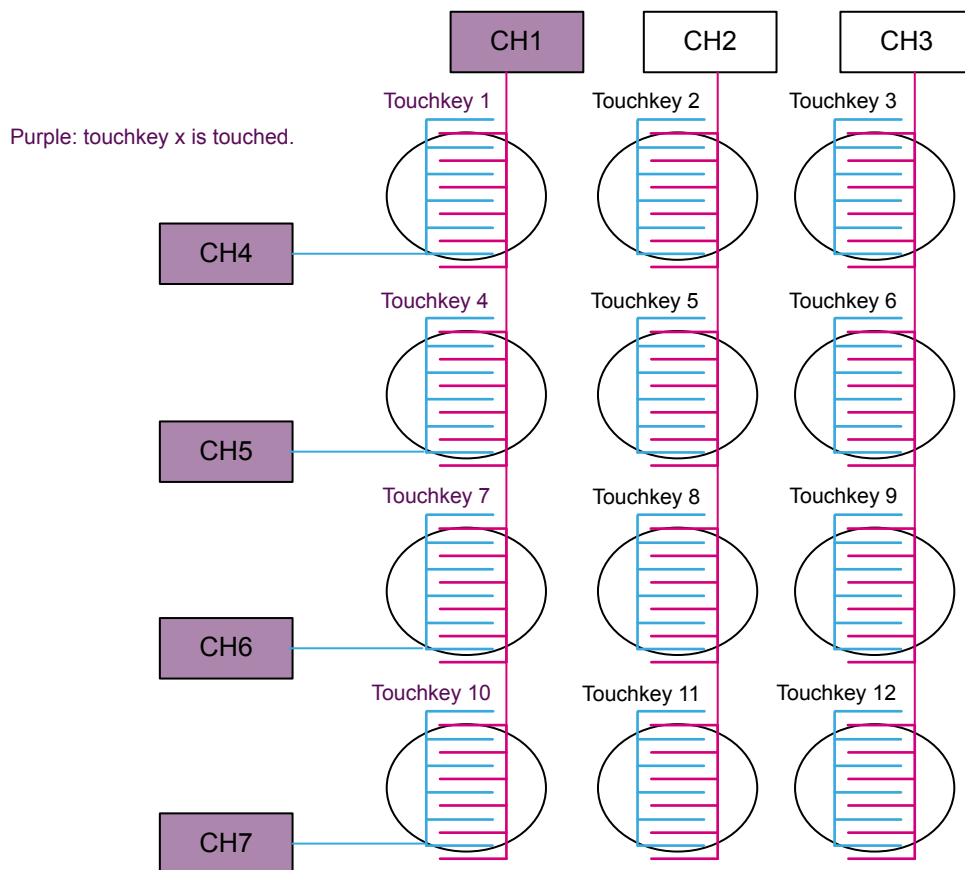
CH1
CH2
CH3

Purple: touchkey x is touched.

Touchkey 1
Touchkey 2
Touchkey 3

CH4

Touchkey 4
Touchkey 5
Touchkey 6

CH5

Touchkey 7
Touchkey 8
Touchkey 9

CH6

Touchkey 10
Touchkey 11
Touchkey 12

CH7